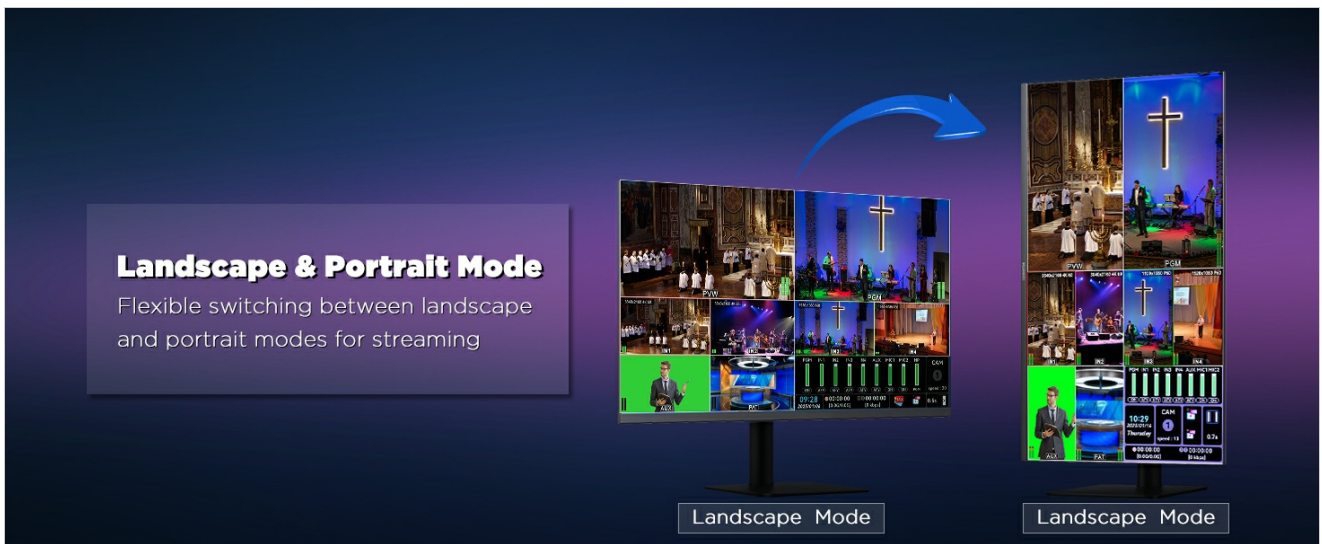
Landscape & Portrait Mode
Flexible switching between landscape and portrait modes for streaming

PVW
PGM
IN1
IN2
IN3
IN4
AUX
PGM IN1 IN2 IN3 IN4 AUX MIC1 MIC2
CAM
09:28
PVW
PGM
IN1
IN2
IN3
IN4
PGM IN1 IN2 IN3 IN4 AUX MIC1 MIC2
10:29
Thursday
CAM
1
AUX

Landscape Mode
Landscape Mode